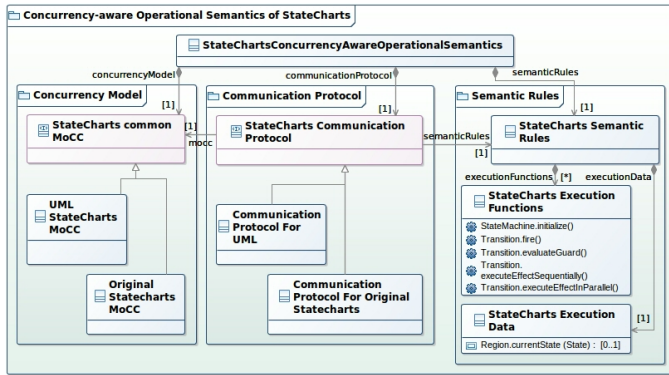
Concurrency-aware Operational Semantics of StateCharts

StateChartsConcurrencyAwareOperationalSemantics

concurrencyModel

communicationProtocol

semanticRules

Concurrency Model

[1]

StateCharts common MoCC

UML StateCharts MoCC

Original Statecharts MoCC

[1]

mocc

Communication Protocol

[1]

StateCharts Communication Protocol

semanticRules

Communication Protocol For UML

Communication Protocol For Original Statecharts

Semantic Rules

[1]

StateCharts Semantic Rules

[1]

executionFunctions

[*]

executionData

StateCharts Execution Functions

StateMachine.initialize()

Transition.fire()

Transition.evaluateGuard()

Transition. executeEffectSequentially()

Transition.executeEffectInParallel()

[1]

StateCharts Execution Data

Region.currentState (State) : [0..1]